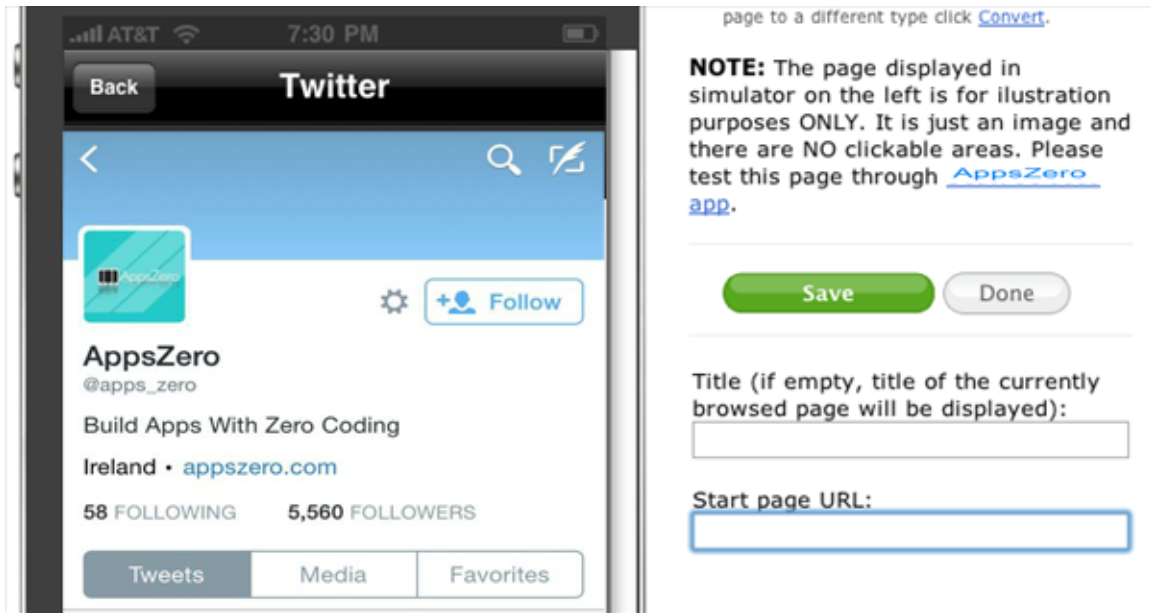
AT&T 7:30 PM

Back Twitter

AppsZero

Follow

AppsZero
@apps_zero

Build Apps With Zero Coding

Ireland • appszero.com

58 FOLLOWING 5,560 FOLLOWERS

Tweets Media Favorites

page to a different type click Convert.

NOTE: The page displayed in simulator on the left is for ilustration purposes ONLY. It is just an image and there are NO clickable areas. Please test this page through AppsZero app.

Save Done

Title (if empty, title of the currently browsed page will be displayed):

Start page URL: